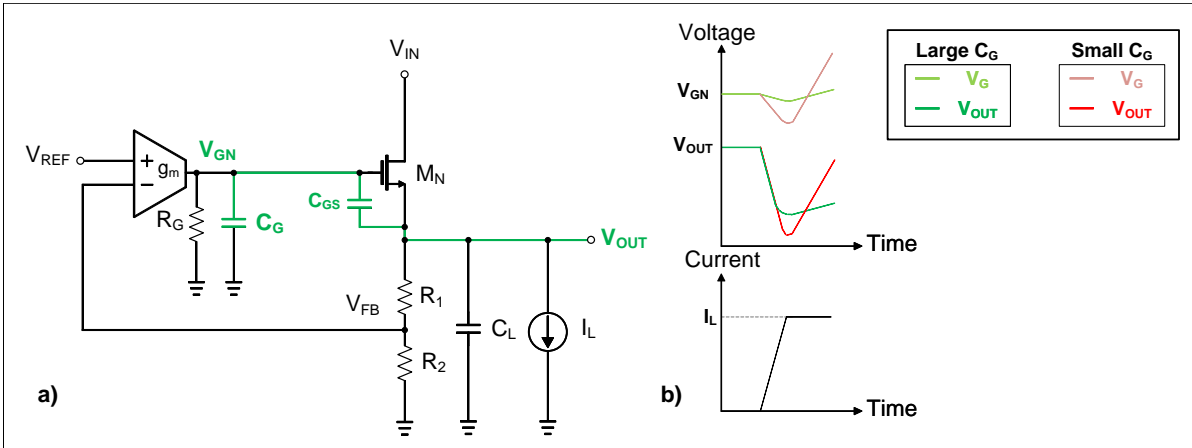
$V_{IN}$

$V_{REF}$ + − $g_m$ $V_{GN}$ $M_N$

$R_G$ $C_G$ $C_{GS}$

$V_{OUT}$

$V_{FB}$ $R_1$ $C_L$ $I_L$

$R_2$

a)

Voltage

| Large $C_G$ | Small $C_G$ |
|---|---|
| $V_G$ | $V_G$ |
| $V_{OUT}$ | $V_{OUT}$ |

$V_{GN}$

$V_{OUT}$

Time

Current

$I_L$

b)

Time